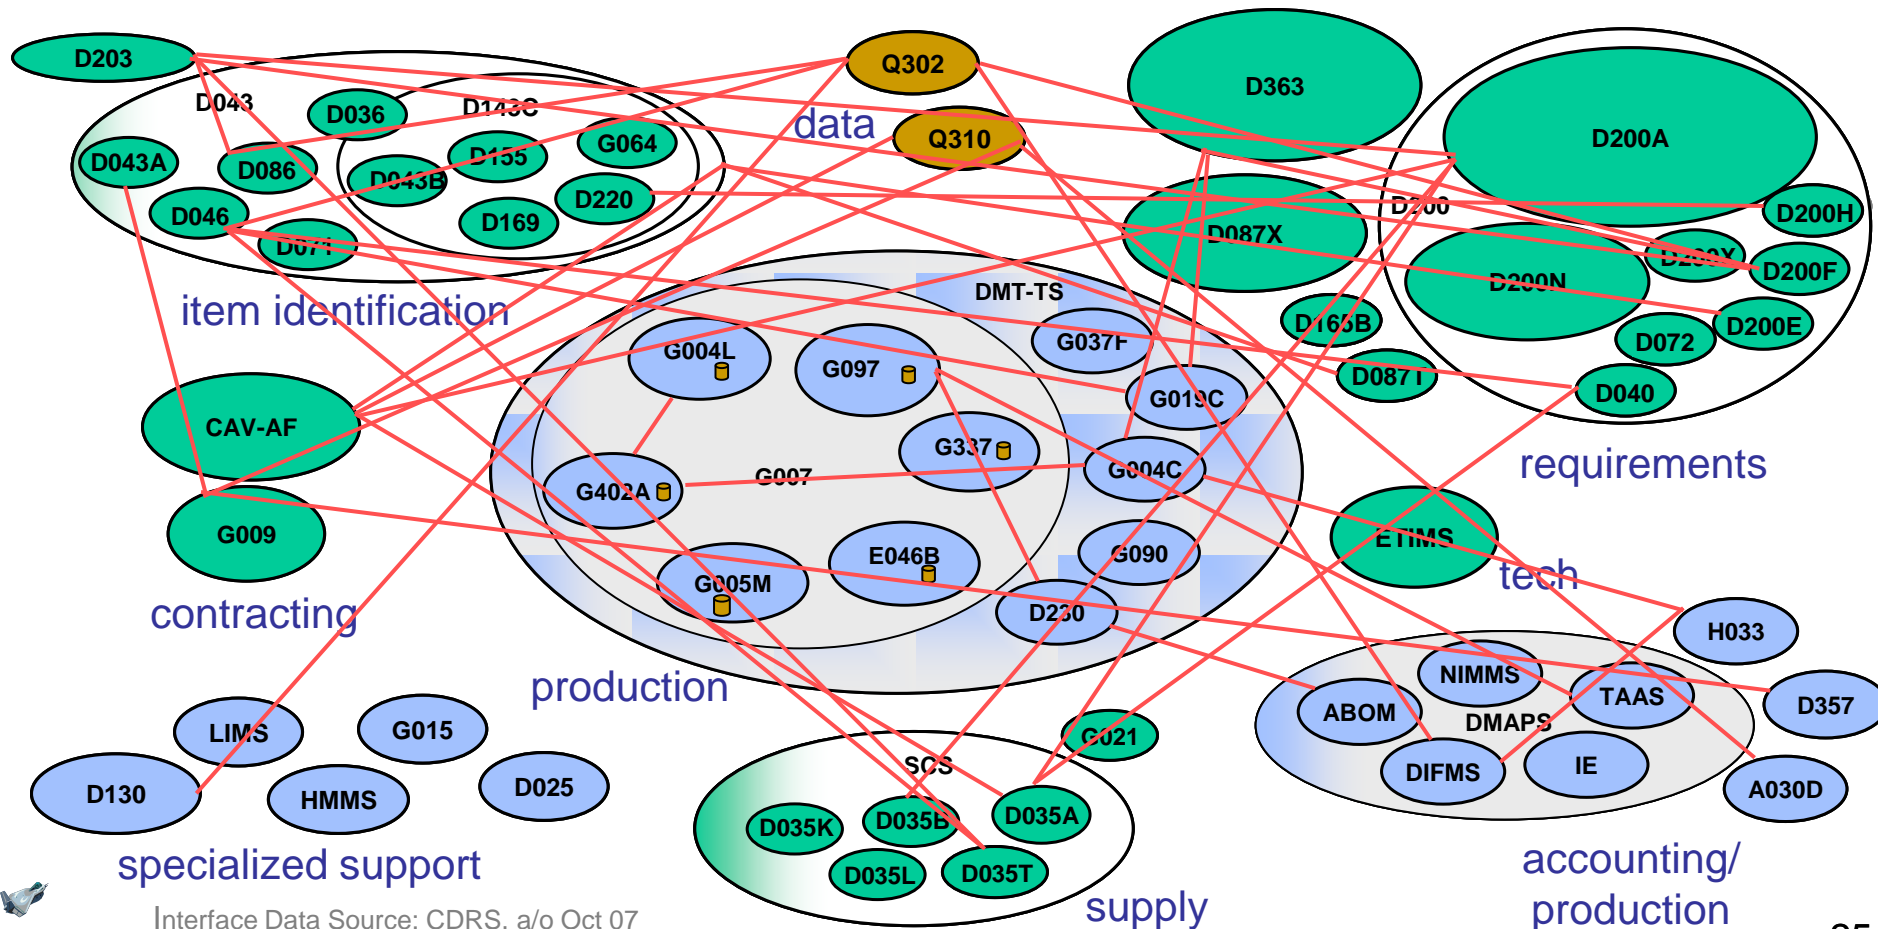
D203
Q302
D363
D043
D036
D143C
data
Q310
D200A
D043A
D086
D155
G064
D043B
D200
D200H
D046
D220
D087X
D169
D071
D200X
D200F
D200N
item identification
DMT-TS
D165B
D200E
G004L
G037F
D072
G097
D087T
G019C
D040
CAV-AF
G337
G004C
requirements
G402A
G007
ETIMS
G009
tech
E046B
G090
G005M
contracting
D230
H033
NIMMS
production
TAAS
ABOM
D357
DMAPS
LIMS
G015
G021
SCS
IE
DIFMS
D130
HMMS
D025
D035K
D035B
D035A
A030D
D035L
D035T
specialized support
accounting/ production
supply
Interface Data Source: CDRS, a/o Oct 07